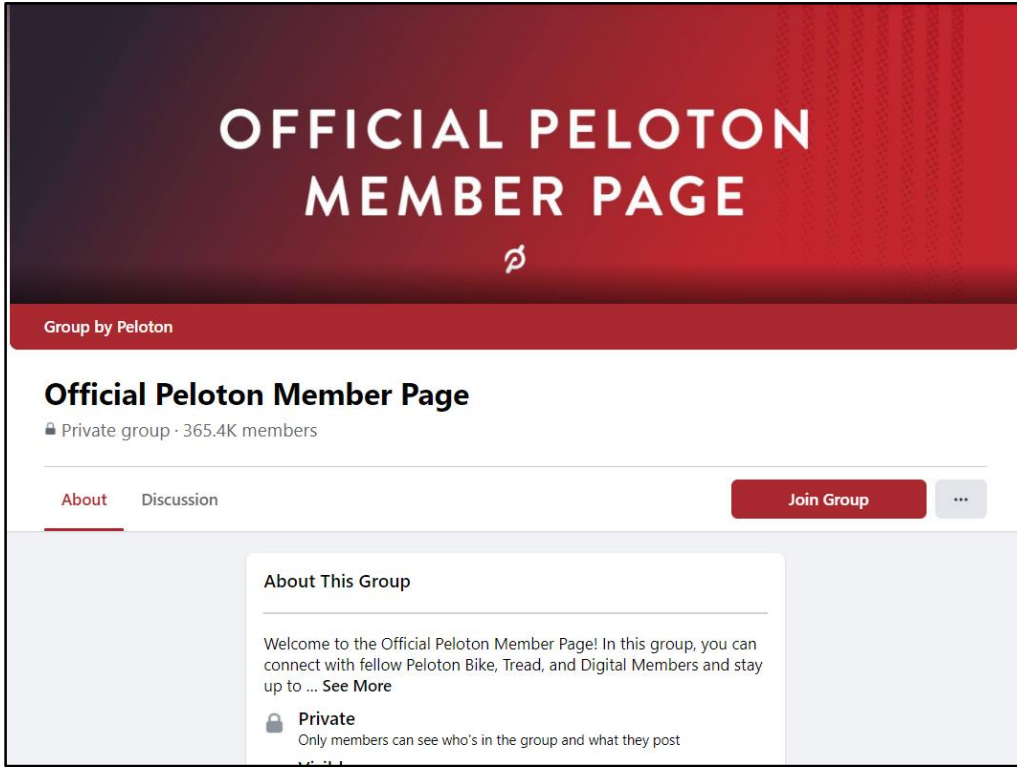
OFFICIAL PELOTON MEMBER PAGE

Group by Peloton

Official Peloton Member Page

Private group · 365.4K members

About

Discussion

Join Group

···

About This Group

Welcome to the Official Peloton Member Page! In this group, you can connect with fellow Peloton Bike, Tread, and Digital Members and stay up to ... See More

Private

Only members can see who's in the group and what they post

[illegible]